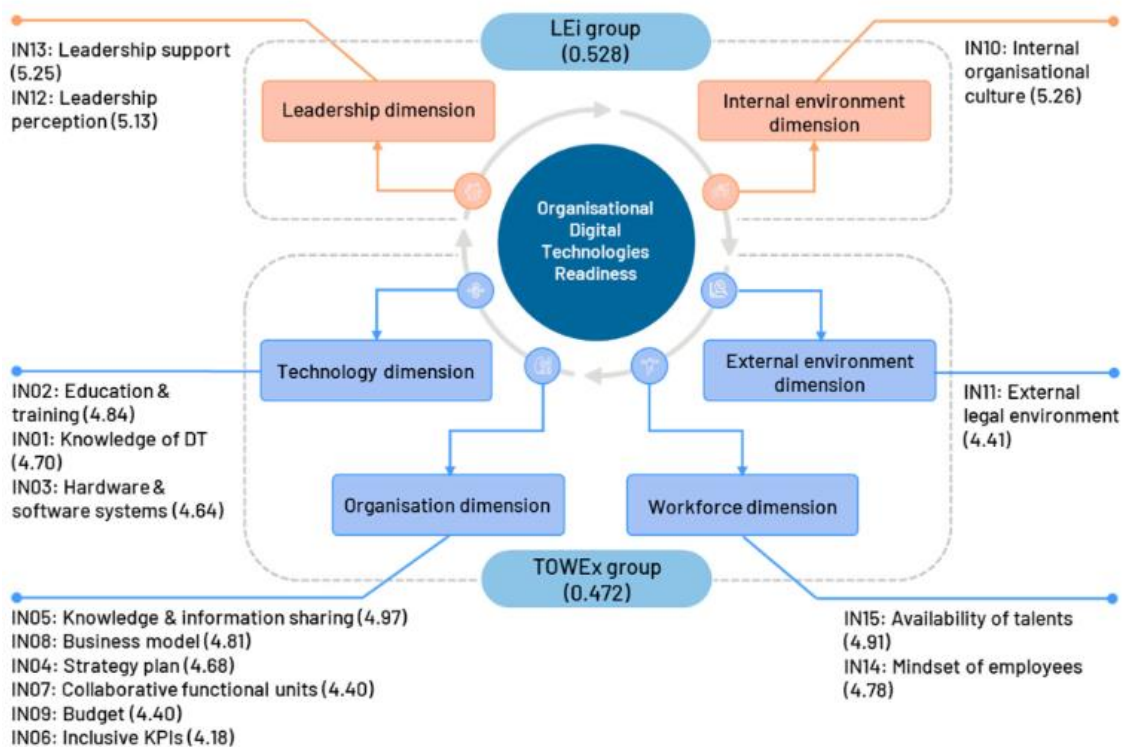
LEi group
(0.528)

IN13: Leadership support (5.25)
IN12: Leadership perception (5.13)

Leadership dimension

Internal environment dimension

IN10: Internal organisational culture (5.26)

Organisational Digital Technologies Readiness

Technology dimension

External environment dimension

IN02: Education & training (4.84)
IN01: Knowledge of DT (4.70)
IN03: Hardware & software systems (4.64)

IN11: External legal environment (4.41)

Organisation dimension

Workforce dimension

TOWEx group
(0.472)

IN05: Knowledge & information sharing (4.97)
IN08: Business model (4.81)
IN04: Strategy plan (4.68)
IN07: Collaborative functional units (4.40)
IN09: Budget (4.40)
IN06: Inclusive KPIs (4.18)

IN15: Availability of talents (4.91)
IN14: Mindset of employees (4.78)